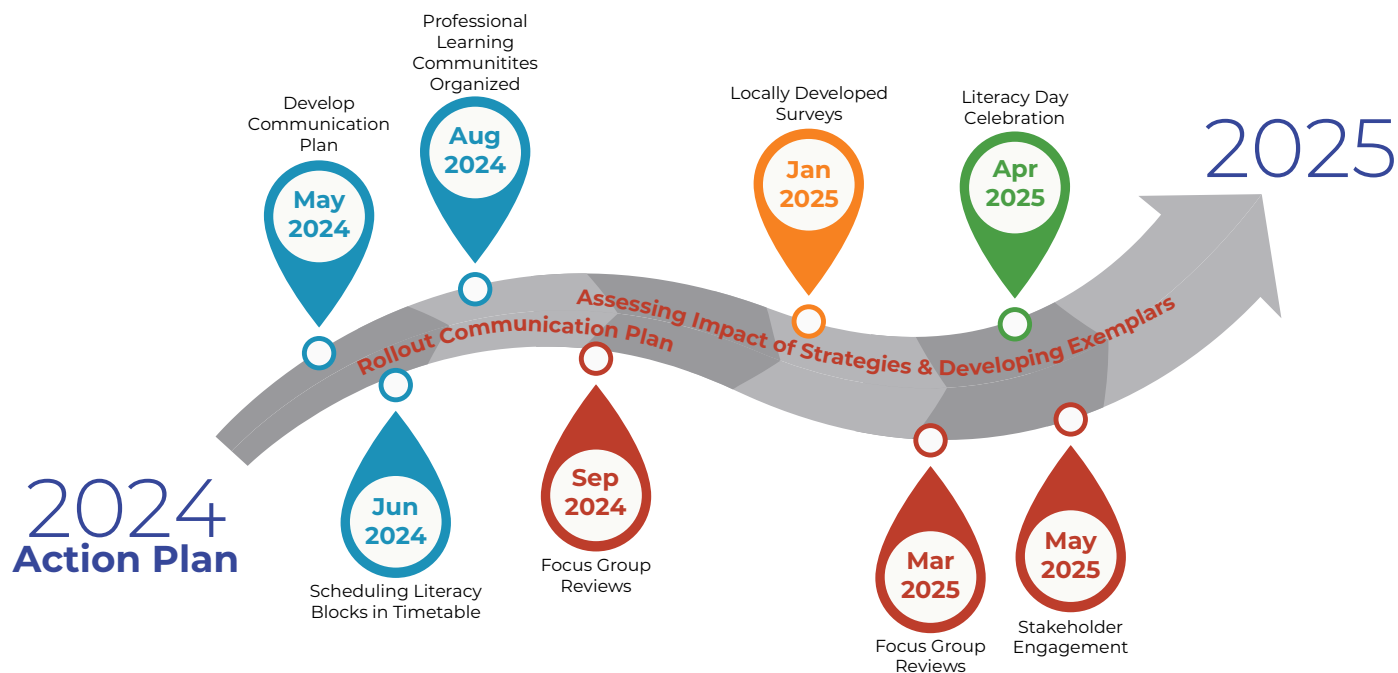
Professional Learning Communitites Organized

Develop Communication Plan

Aug 2024

May 2024

Locally Developed Surveys

Jan 2025

Literacy Day Celebration

Apr 2025

2025

Assessing Impact of Strategies & Developing Exemplars

Rollout Communication Plan

2024
Action Plan

Jun 2024

Scheduling Literacy Blocks in Timetable

Sep 2024

Focus Group Reviews

Mar 2025

Focus Group Reviews

May 2025

Stakeholder Engagement